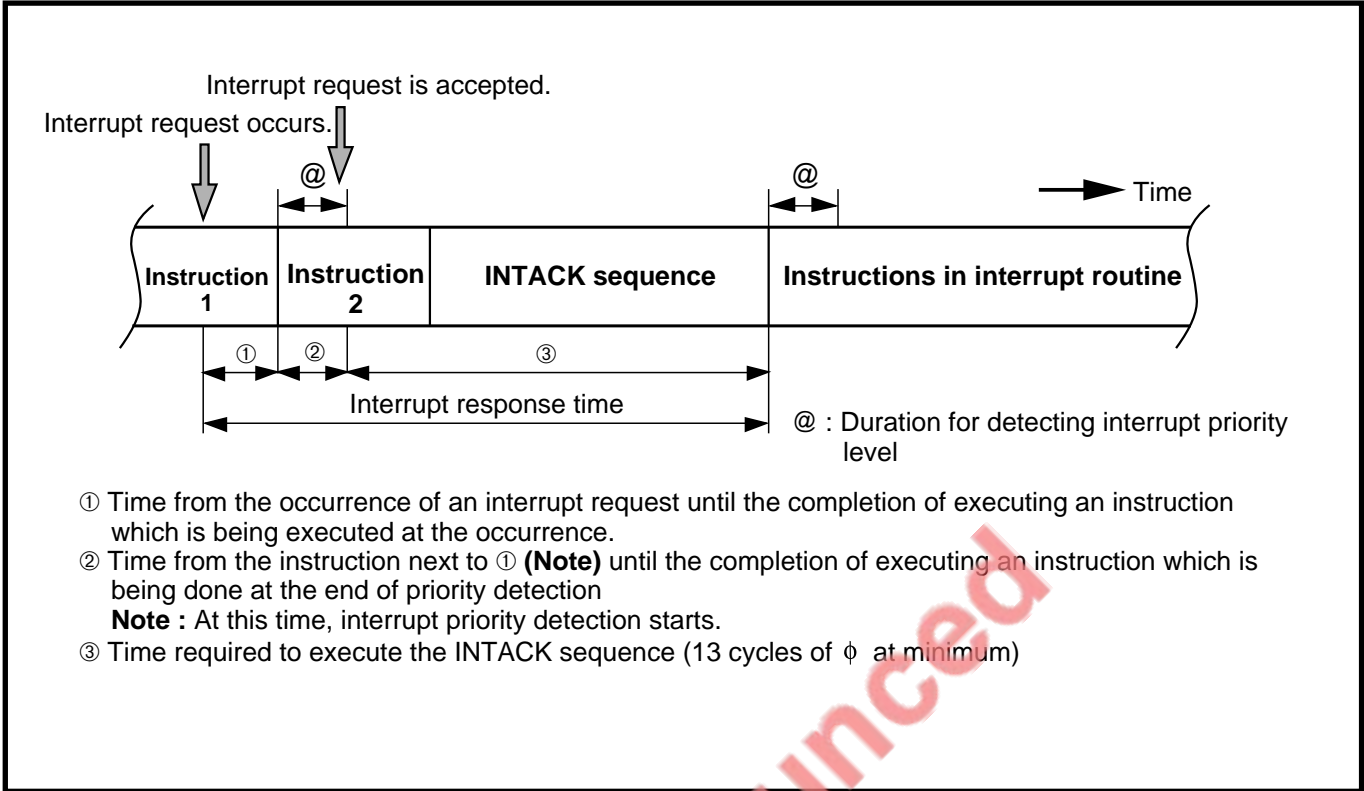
Interrupt request is accepted.

Interrupt request occurs.

@

@

Time

Instruction 1

Instruction 2

INTACK sequence

Instructions in interrupt routine

①

②

③

Interrupt response time

@ : Duration for detecting interrupt priority level

① Time from the occurrence of an interrupt request until the completion of executing an instruction which is being executed at the occurrence.

② Time from the instruction next to ① **(Note)** until the completion of executing an instruction which is being done at the end of priority detection

**Note :** At this time, interrupt priority detection starts.

③ Time required to execute the INTACK sequence (13 cycles of $\phi$ at minimum)

nced